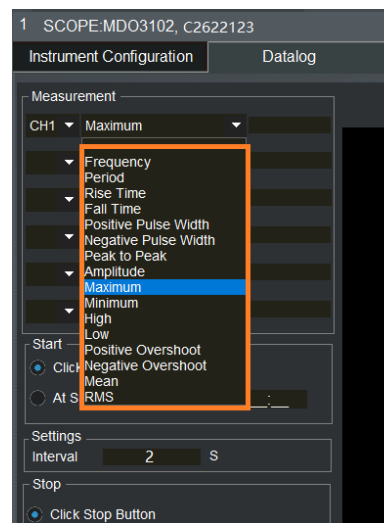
1 SCOPE:MDO3102, C2622123

Instrument Configuration
Datalog

Measurement
CH1
Maximum

Frequency
Period
Rise Time
Fall Time
Positive Pulse Width
Negative Pulse Width
Peak to Peak
Amplitude
Maximum
Minimum
High
Low
Positive Overshoot
Negative Overshoot
Mean
RMS

Start
Click
At S
__:__

Settings
Interval 2 S

Stop
Click Stop Button